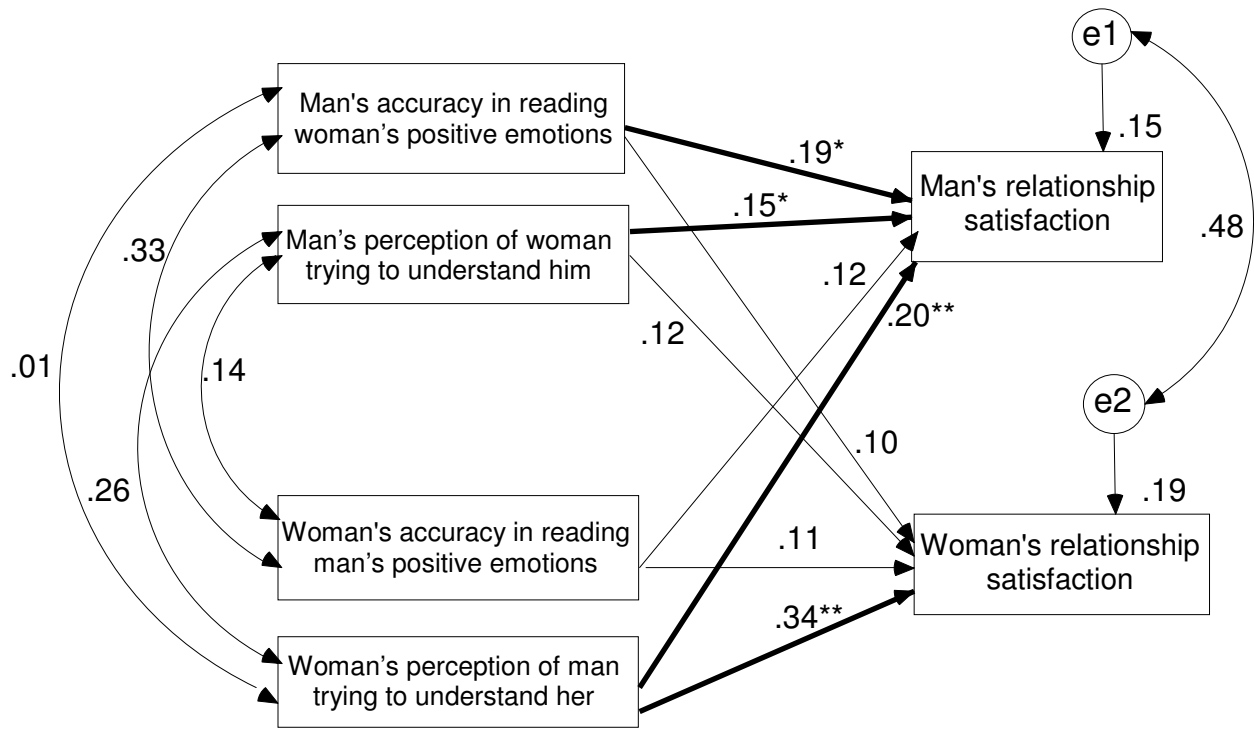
e1

Man's accuracy in reading woman's positive emotions

.15

.19*

Man's relationship satisfaction

.15*

Man's perception of woman trying to understand him

.33

.48

.12

.20**

.12

.01

.14

e2

.10

.26

.19

Woman's accuracy in reading man's positive emotions

.11

Woman's relationship satisfaction

.34**

Woman's perception of man trying to understand her